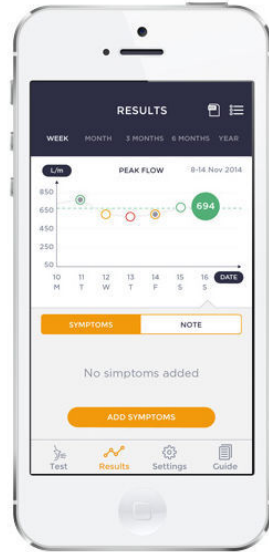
RESULTS

WEEK MONTH 3 MONTHS 6 MONTHS YEAR

L/m PEAK FLOW 8-14 Nov 2014

850
650
450
250
50

694

10 M
11 T
12 W
13 T
14 F
15 S
16 S

DATE

SYMPTOMS NOTE

No simptoms added

ADD SYMPTOMS

Test Results Settings Guide